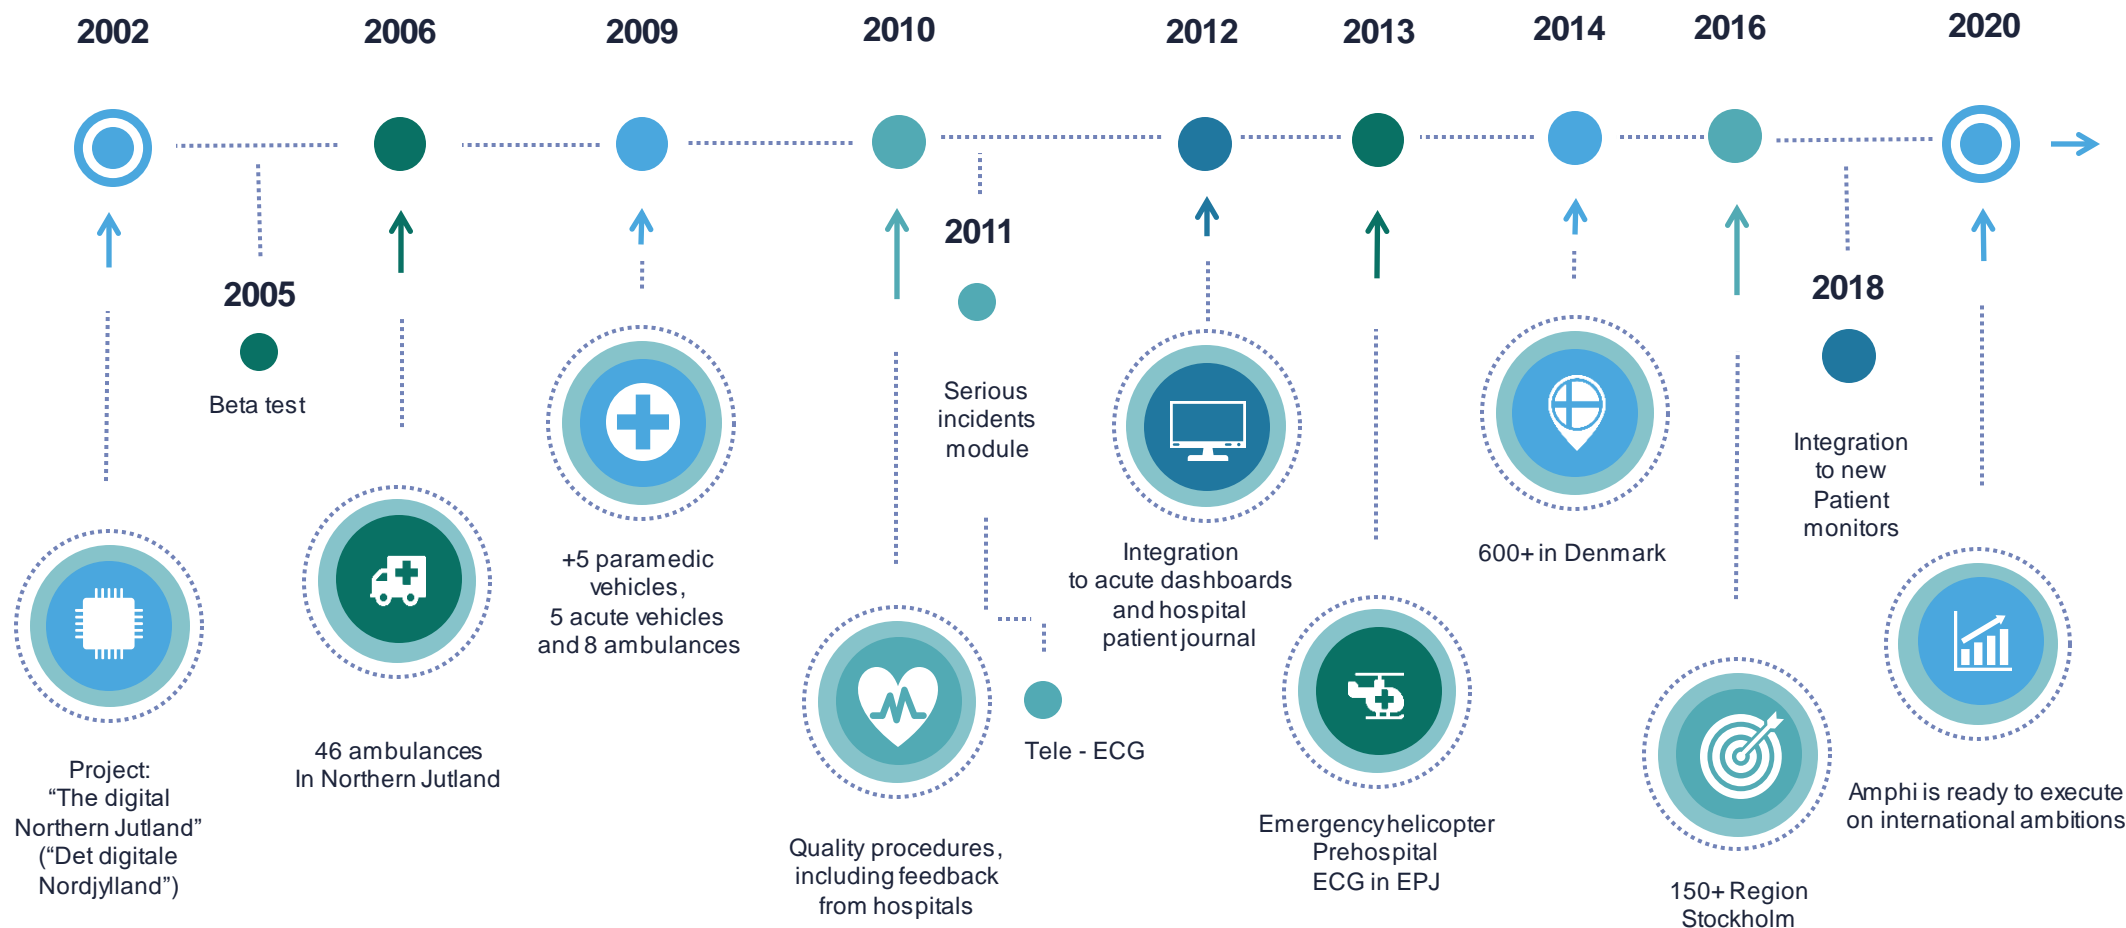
2002

2006

2009

2010

2012

2013

2014

2016

2020

2005

Beta test

2011

Serious incidents module

2018

Integration to new Patient monitors

Project: “The digital Northern Jutland” (“Det digitale Nordjylland”)

46 ambulances In Northern Jutland

+5 paramedic vehicles, 5 acute vehicles and 8 ambulances

Quality procedures, including feedback from hospitals

Tele - ECG

Integration to acute dashboards and hospital patient journal

Emergencyhelicopter Prehospital ECG in EPJ

600+ in Denmark

150+ Region Stockholm

Amphi is ready to execute on international ambitions